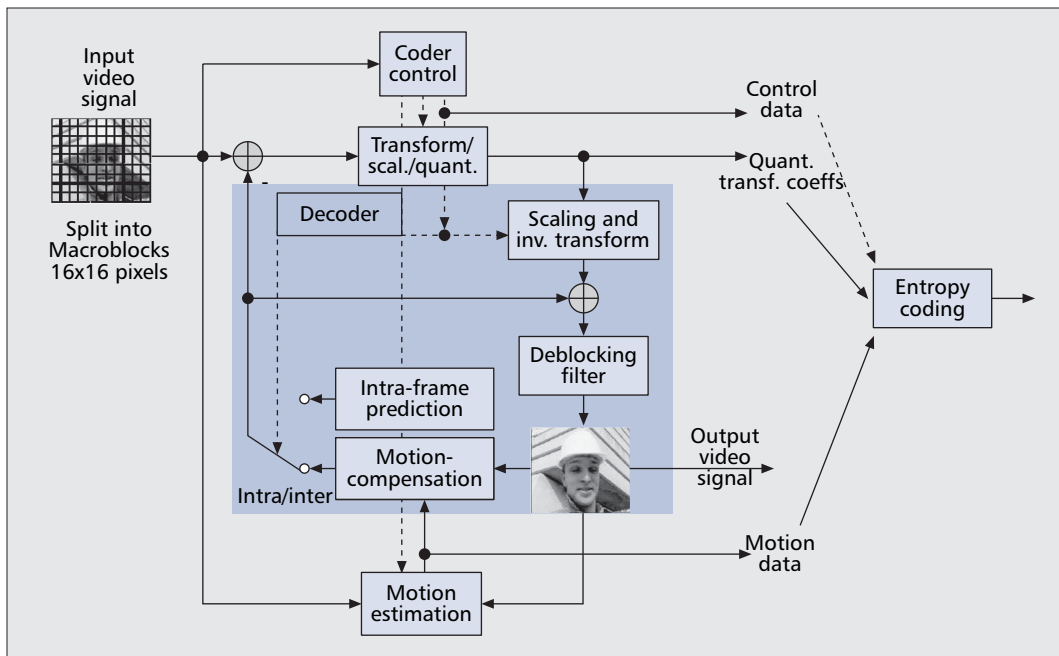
Input video signal

Split into Macroblocks 16x16 pixels

Coder control

Control data

Transform/ scal./quant.

Quant. transf. coeffs

Decoder

Scaling and inv. transform

Entropy coding

Deblocking filter

Intra-frame prediction

Motion-compensation

Intra/inter

Output video signal

Motion data

Motion estimation